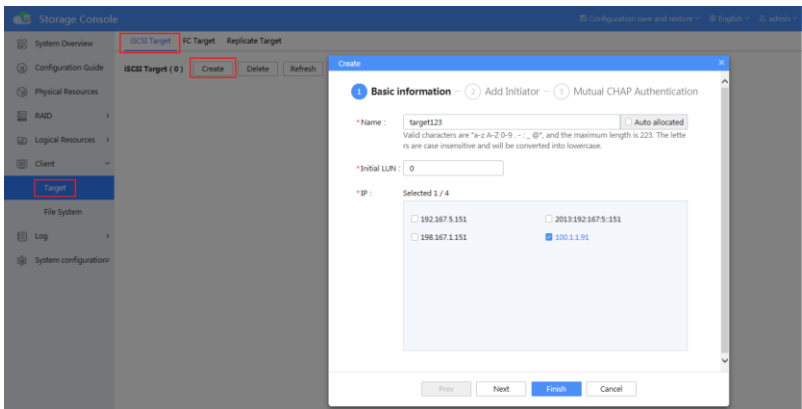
Storage Console

Configuration save and restore · English · admin ·

System Overview

Configuration Guide

Physical Resources

RAID

Logical Resources

Client

Target

File System

Log

System configuration

iSCSI Target FC Target Replicate Target

iSCSI Target ( 0 ) Create Delete Refresh

Create

1 Basic information — 2 Add Initiator — 3 Mutual CHAP Authentication

* Name : target123 Auto allocated

Valid characters are "a-z A-Z 0-9 . - : _ @", and the maximum length is 223. The letters are case insensitive and will be converted into lowercase.

* Initial LUN : 0

* IP : Selected 1 / 4

192.167.5.151 2013:192:167:5::151

198.167.1.151 100.1.1.91

Prev Next Finish Cancel